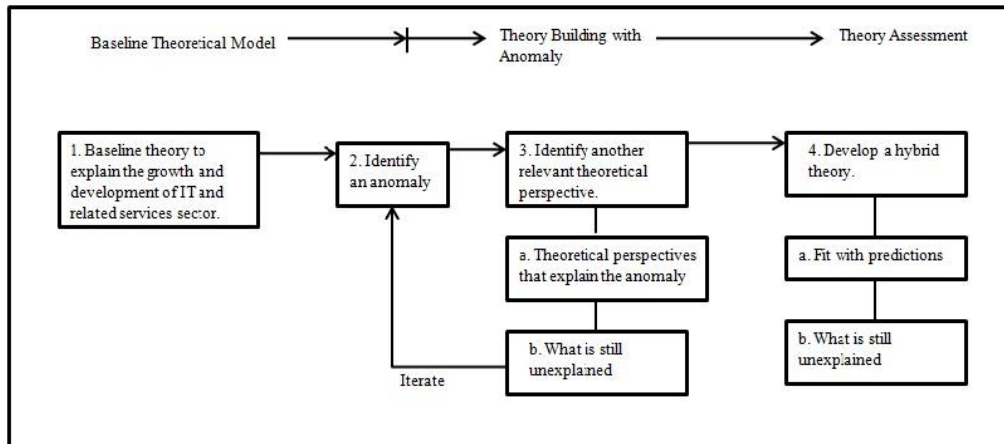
Baseline Theoretical Model

Theory Building with Anomaly

Theory Assessment

1. Baseline theory to explain the growth and development of IT and related services sector.

2. Identify an anomaly

3. Identify another relevant theoretical perspective.

a. Theoretical perspectives that explain the anomaly

b. What is still unexplained

Iterate

4. Develop a hybrid theory.

a. Fit with predictions

b. What is still unexplained